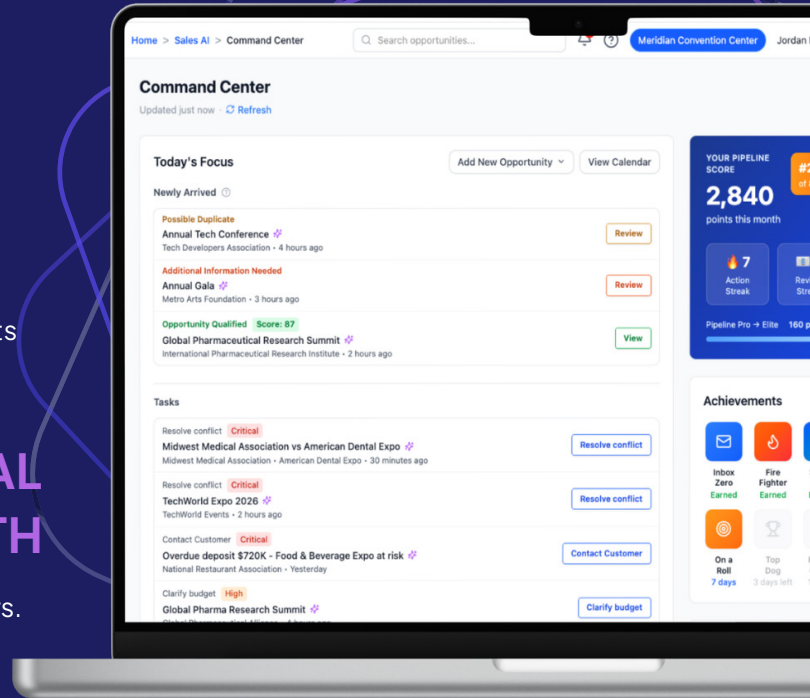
ts

AL
TH

s.

Home > Sales AI > Command Center

Search opportunities...

Meridian Convention Center

Jordan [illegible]

Command Center

Updated just now · Refresh

Today's Focus

Add New Opportunity

View Calendar

Newly Arrived

Possible Duplicate
Annual Tech Conference
Tech Developers Association • 4 hours ago
Review

Additional Information Needed
Annual Gala
Metro Arts Foundation • 3 hours ago
Review

Opportunity Qualified Score: 87
Global Pharmaceutical Research Summit
International Pharmaceutical Research Institute • 2 hours ago
View

Tasks

Resolve conflict Critical
Midwest Medical Association vs American Dental Expo
Midwest Medical Association • American Dental Expo • 30 minutes ago
Resolve conflict

Resolve conflict Critical
TechWorld Expo 2026
TechWorld Events • 2 hours ago
Resolve conflict

Contact Customer Critical
Overdue deposit $720K - Food & Beverage Expo at risk
National Restaurant Association • Yesterday
Contact Customer

Clarify budget High
Global Pharma Research Summit
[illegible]
Clarify budget

YOUR PIPELINE SCORE

#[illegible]
of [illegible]

2,840
points this month

7
Action Streak

Revi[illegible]
Stre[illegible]

Pipeline Pro → Elite 160 p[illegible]

Achievements

Inbox Zero
Earned

Fire Fighter
Earned

On a Roll
7 days

Top Dog
3 days left